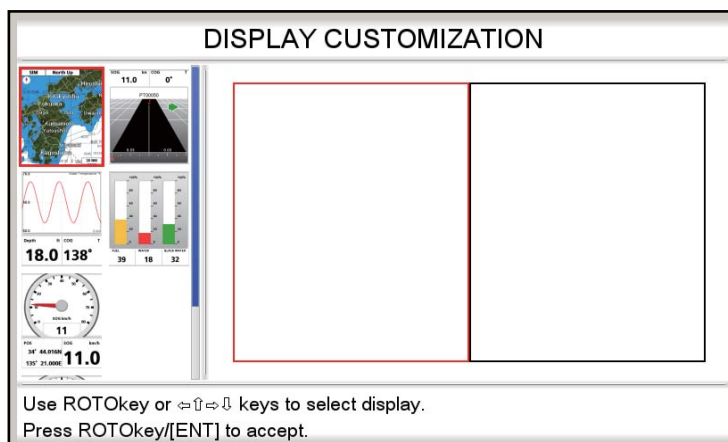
DISPLAY CUSTOMIZATION

North Up

SOG kn COG T
11.0 0°

Depth ft COG T
18.0 138°

39 18 32

11

POS SOG km/h
34° 44.016N 135° 21.000E 11.0

Use ROTOkey or ⇦⇧⇨⇩ keys to select display.
Press ROTOkey/[ENT] to accept.